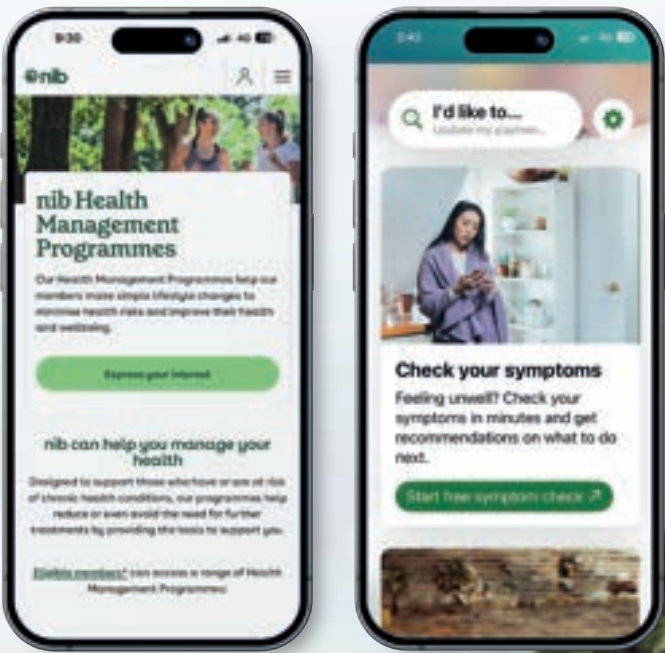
9:30

nib

nib Health Management Programmes

Our Health Management Programmes help our members make simple lifestyle changes to minimise health risks and improve their health and wellbeing.

Express your interest

nib can help you manage your health

Designed to support those who have or are at risk of chronic health conditions, our programmes help reduce or even avoid the need for further treatments by providing the tools to support you.

Eligible members* can access a range of Health Management Programmes

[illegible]

I'd like to...
Update my paymen...

Check your symptoms

Feeling unwell? Check your symptoms in minutes and get recommendations on what to do next.

Start free symptom check ↗